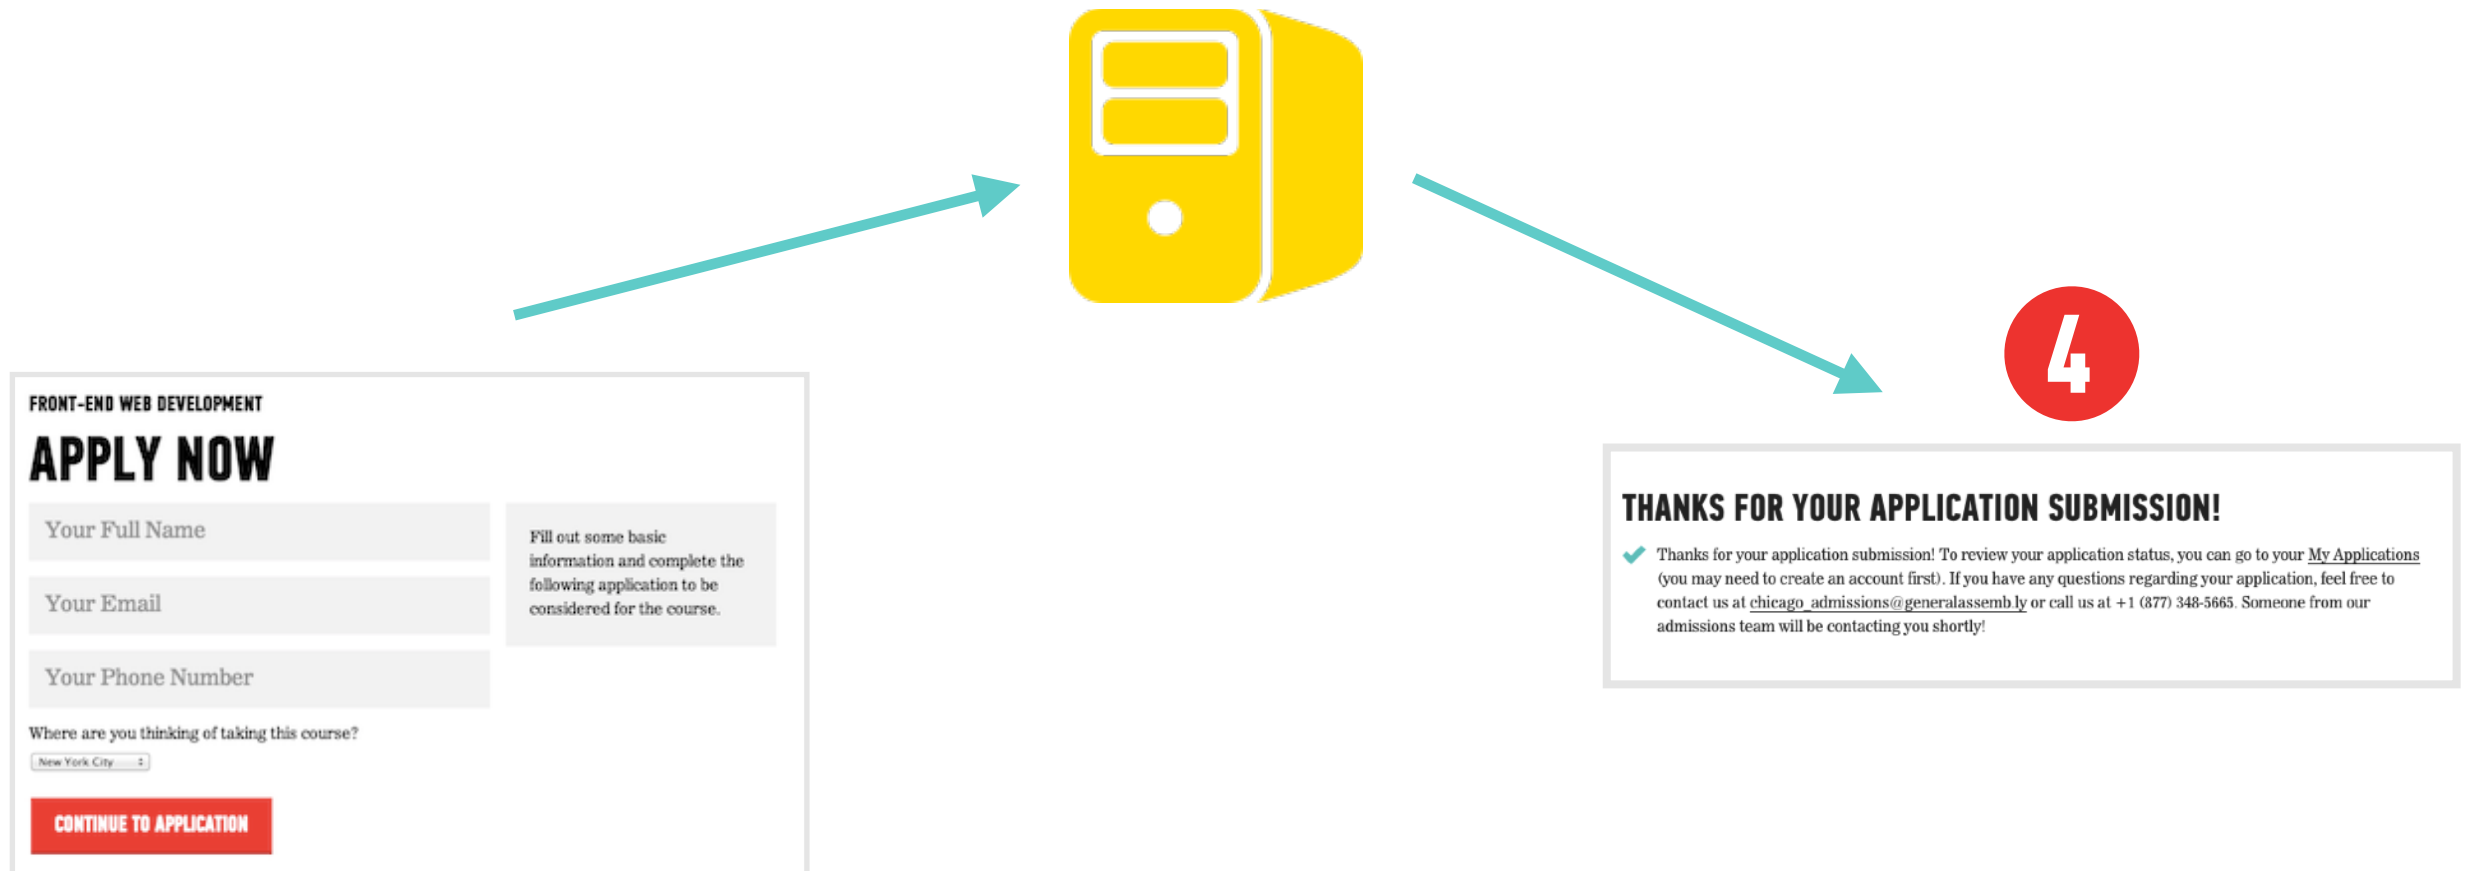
4

FRONT-END WEB DEVELOPMENT

APPLY NOW

Your Full Name

Your Email

Your Phone Number

Fill out some basic information and complete the following application to be considered for the course.

Where are you thinking of taking this course?

New York City

CONTINUE TO APPLICATION

THANKS FOR YOUR APPLICATION SUBMISSION!

Thanks for your application submission! To review your application status, you can go to your My Applications (you may need to create an account first). If you have any questions regarding your application, feel free to contact us at chicago_admissions@generalassemb.ly or call us at +1 (877) 348-5665. Someone from our admissions team will be contacting you shortly!